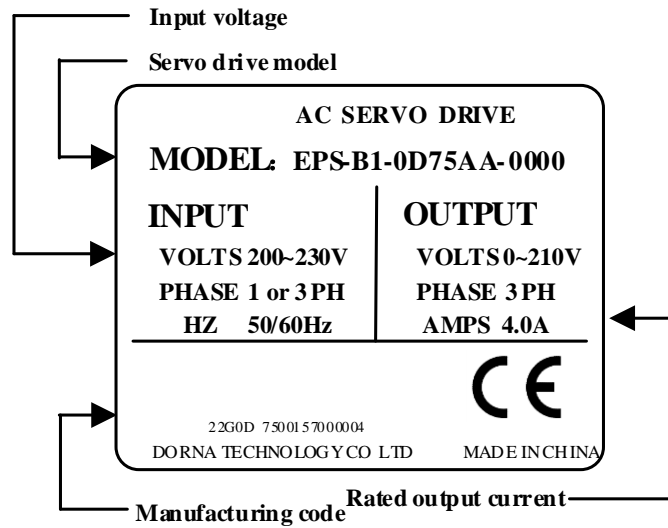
Input voltage

Servo drive model

AC SERVO DRIVE

MODEL: EPS-B1-0D75AA-0000

INPUT

VOLTS 200~230V

PHASE 1 or 3 PH

HZ 50/60Hz

OUTPUT

VOLTS 0~210V

PHASE 3 PH

AMPS 4.0A

CE

22G0D 7500157000004

DORNA TECHNOLOGY CO LTD

MADE IN CHINA

Manufacturing code

Rated output current